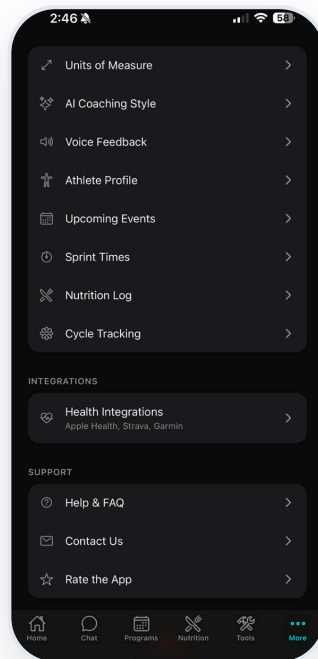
2:46

58

Units of Measure

AI Coaching Style

Voice Feedback

Athlete Profile

Upcoming Events

Sprint Times

Nutrition Log

Cycle Tracking

INTEGRATIONS

Health Integrations
Apple Health, Strava, Garmin

SUPPORT

Help & FAQ

Contact Us

Rate the App

Home
Chat
Programs
Nutrition
Tools
More